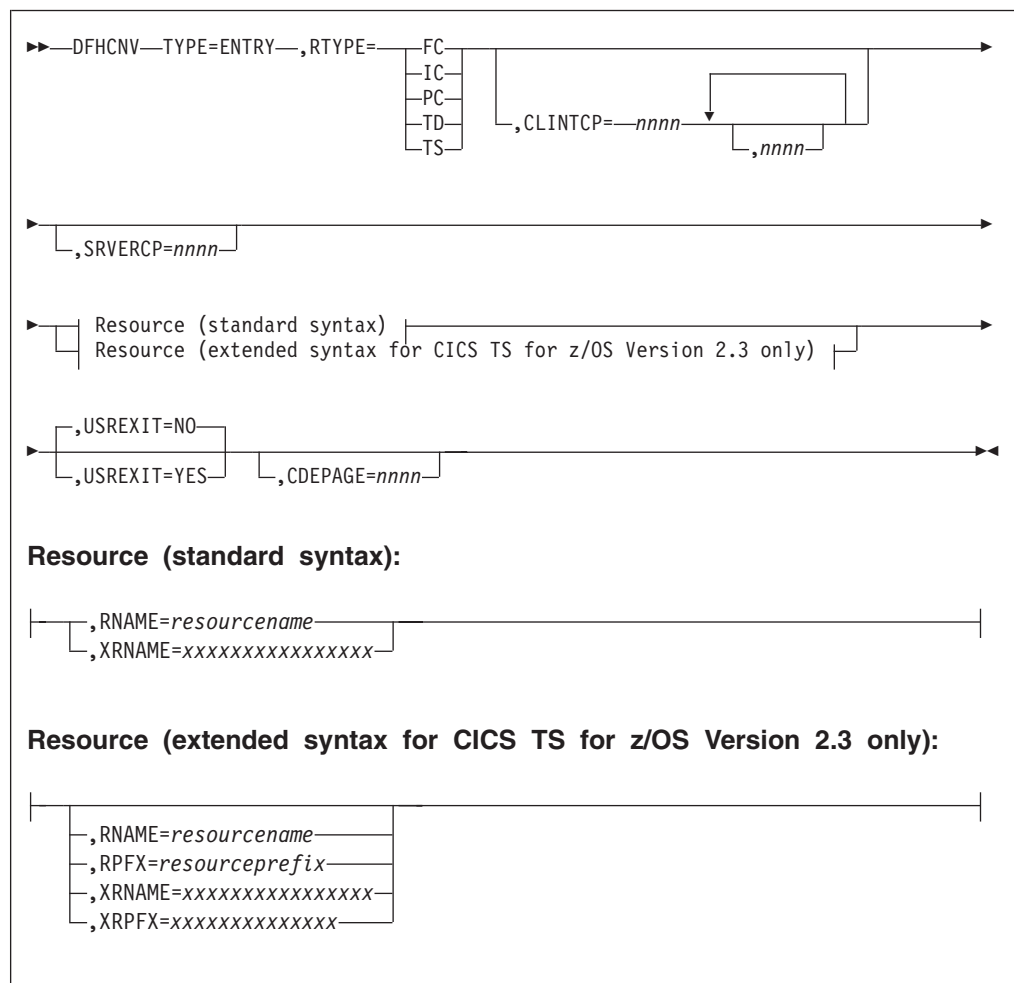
DFHCNV TYPE=ENTRY ,RTYPE= FC IC PC TD TS ,CLINTCP= nnnn ,nnnn

,SRVERCP=nnnn

Resource (standard syntax)
Resource (extended syntax for CICS TS for z/OS Version 2.3 only)

,USREXIT=NO
,USREXIT=YES ,CDEPAGE=nnnn

**Resource (standard syntax):**

,RNAME=resourcename
,XRNAME=xxxxxxxxxxxxxxxx

**Resource (extended syntax for CICS TS for z/OS Version 2.3 only):**

,RNAME=resourcename
,RPFX=resourceprefix
,XRNAME=xxxxxxxxxxxxxxxx
,XRPFX=xxxxxxxxxxxxxx